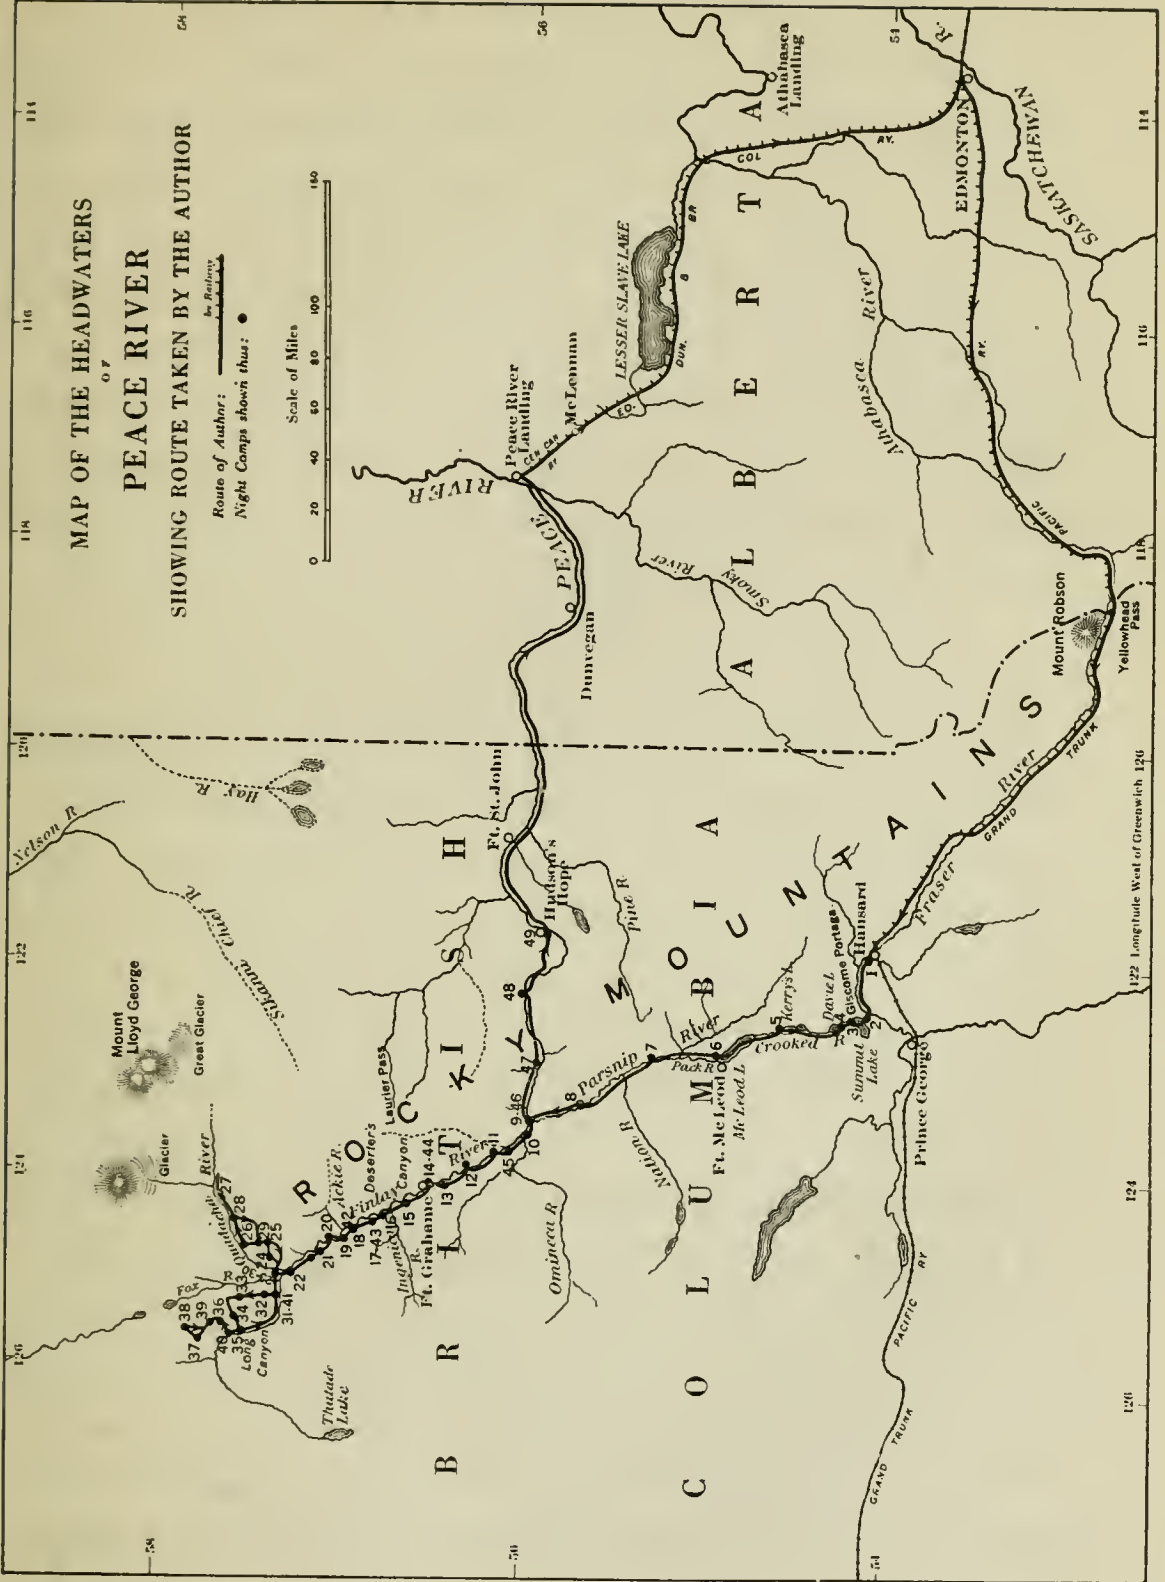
MAP OF THE HEADWATERS OF PEACE RIVER SHOWING ROUTE TAKEN BY THE AUTHOR

Route of Author: by Railway
Night Camps shown thus: ●

Scale of Miles
0 20 40 60 80 100 150

PEACE RIVER
Peace River Landing
McLennan
LESSER SLAVE LAKE
Athabasca Landing
EDMONTON
SASKATCHEWAN
ALBERTA
Athabasca River
Smoky River
Dunvegan
Mount Robson
Yellowhead Pass
ROCKY MOUNTAINS
BRITISH COLUMBIA
Ft. St. John
Hudson's Hope
Hay R.
Nelson R.
Sikanni Chief R.
Mount Lloyd George
Great Glacier
Glacier
Laurier Pass
Finlay River
Deserters Canyon
Akie R.
Ingenika R.
Ft. Grahame
Omineca R.
Quadacha River
Fox R.
Long Canyon
Thutade Lake
Parsnip River
Pack R.
Ft. McLeod
McLeod L.
Nation R.
Crooked R.
Kerry's L.
Davie L.
Giscome Portage
Summit Lake
Hansard
Prince George
Pine R.
Fraser River
GRAND TRUNK
GRAND TRUNK PACIFIC RY.
CAN. NOR. RY.
E. D. & B. C. RY.
COL. RY.
PACIFIC RY.
Longitude West of Greenwich 126
114 116 118 120 122 124 126
54 56 58

1 2 3 4 5 6 7 8 9-46 10 11 12 13 14-44 15 16 17-43 18 19 20 21 22 23 24 25 26 27 28 29 30 31-41 32 33 34 35 36 37 38 39 40 45 47 48 49